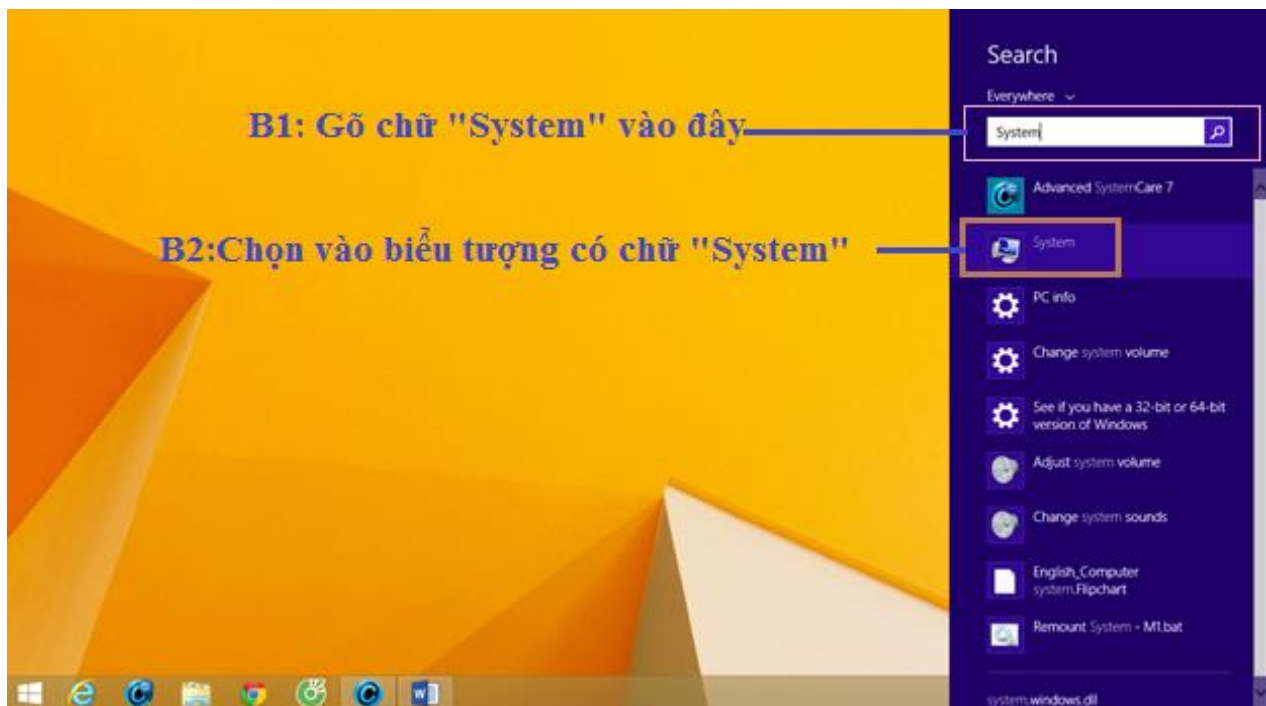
Search

Everywhere

System

B1: Gõ chữ "System" vào đây

Advanced SystemCare 7

B2:Chọn vào biểu tượng có chữ "System"

System

PC info

Change system volume

See if you have a 32-bit or 64-bit version of Windows

Adjust system volume

Change system sounds

English_Computer system.Flipchart

Remount System - M1.bat

system.windows.dll